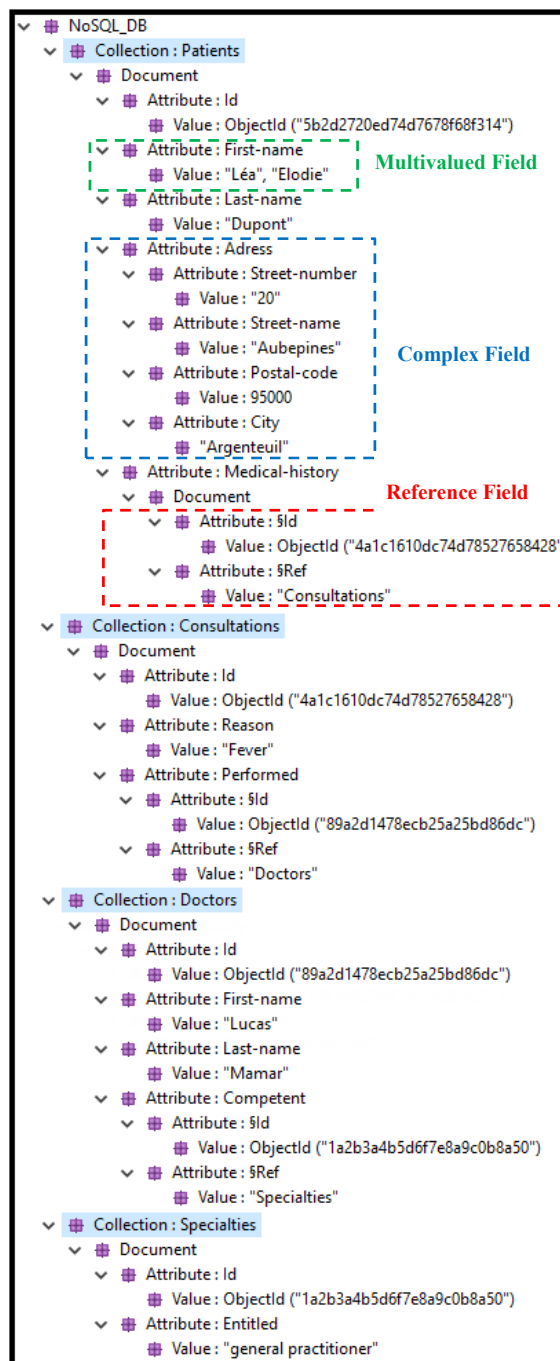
NoSQL_DB
Collection : Patients
Document
Attribute : Id
Value : ObjectId ("5b2d2720ed74d7678f68f314")
Attribute : First-name
Value : "Léa", "Elodie"
Multivalued Field
Attribute : Last-name
Value : "Dupont"
Attribute : Adress
Attribute : Street-number
Value : "20"
Attribute : Street-name
Value : "Aubepines"
Complex Field
Attribute : Postal-code
Value : 95000
Attribute : City
"Argenteuil"
Attribute : Medical-history
Document
Reference Field
Attribute : §Id
Value : ObjectId ("4a1c1610dc74d78527658428"
Attribute : §Ref
Value : "Consultations"
Collection : Consultations
Document
Attribute : Id
Value : ObjectId ("4a1c1610dc74d78527658428")
Attribute : Reason
Value : "Fever"
Attribute : Performed
Attribute : §Id
Value : ObjectId ("89a2d1478ecb25a25bd86dc")
Attribute : §Ref
Value : "Doctors"
Collection : Doctors
Document
Attribute : Id
Value : ObjectId ("89a2d1478ecb25a25bd86dc")
Attribute : First-name
Value : "Lucas"
Attribute : Last-name
Value : "Mamar"
Attribute : Competent
Attribute : §Id
Value : ObjectId ("1a2b3a4b5d6f7e8a9c0b8a50")
Attribute : §Ref
Value : "Specialties"
Collection : Specialties
Document
Attribute : Id
Value : ObjectId ("1a2b3a4b5d6f7e8a9c0b8a50")
Attribute : Entitled
Value : "general practitioner"